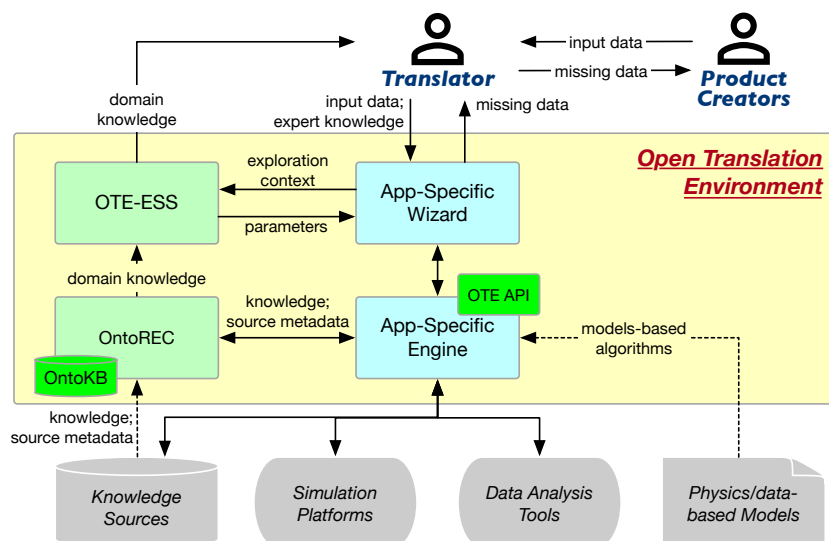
Translator

input data

missing data

Product Creators

domain knowledge

input data; expert knowledge

missing data

Open Translation Environment

exploration context

OTE-ESS

App-Specific Wizard

parameters

domain knowledge

OTE API

knowledge; source metadata

OntoREC

App-Specific Engine

models-based algorithms

OntoKB

knowledge; source metadata

Knowledge Sources

Simulation Platforms

Data Analysis Tools

Physics/data-based Models